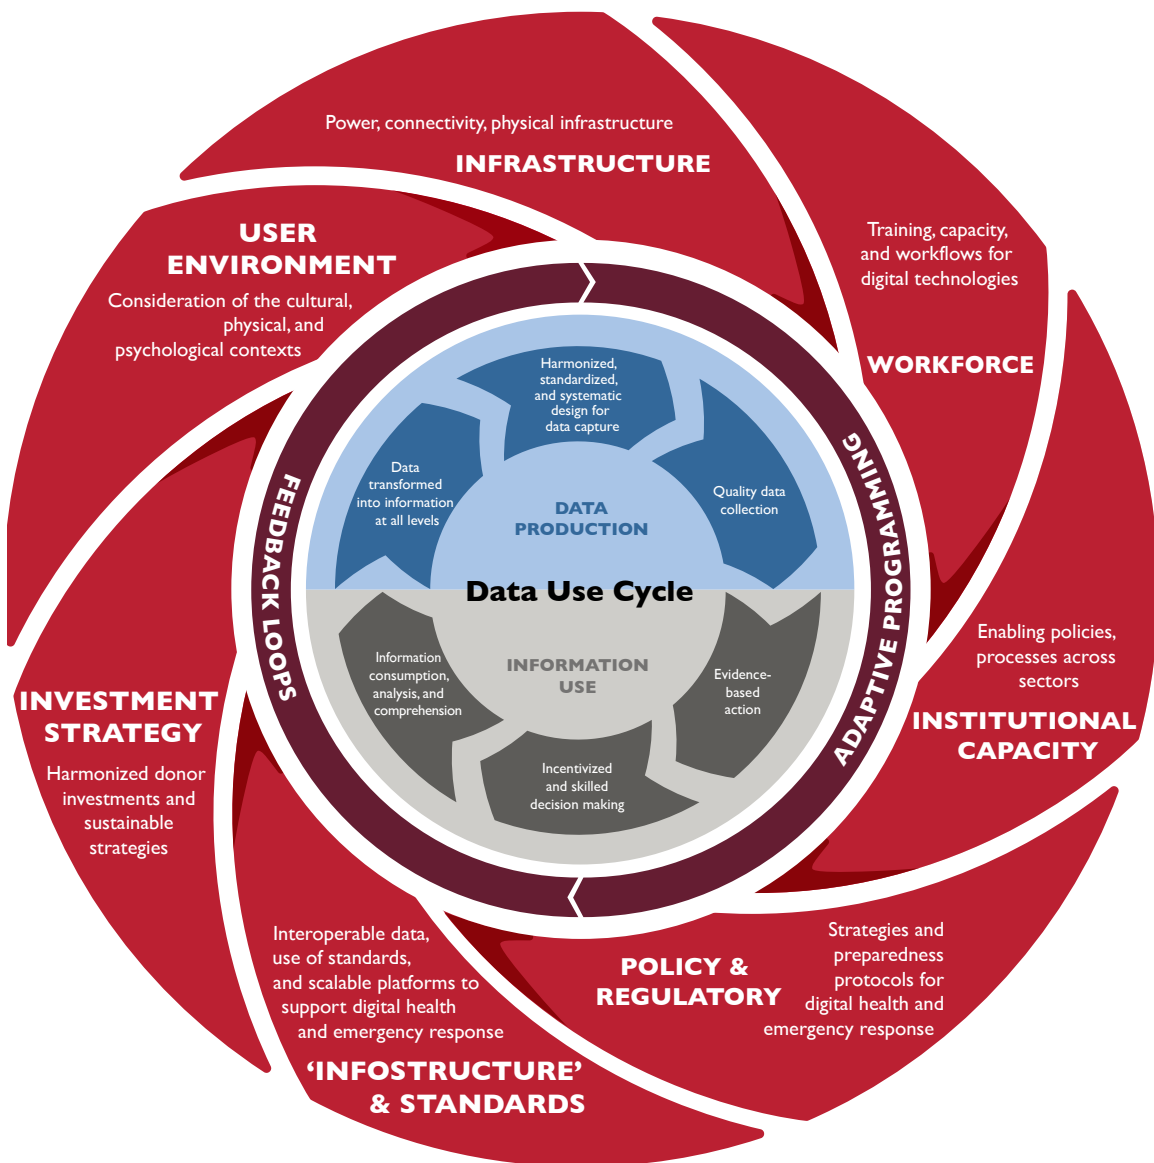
Power, connectivity, physical infrastructure
INFRASTRUCTURE

Training, capacity, and workflows for digital technologies
WORKFORCE

Enabling policies, processes across sectors
INSTITUTIONAL CAPACITY

Strategies and preparedness protocols for digital health and emergency response
POLICY & REGULATORY

Interoperable data, use of standards, and scalable platforms to support digital health and emergency response
'INFOSTRUCTURE' & STANDARDS

INVESTMENT STRATEGY
Harmonized donor investments and sustainable strategies

USER ENVIRONMENT
Consideration of the cultural, physical, and psychological contexts

FEEDBACK LOOPS
ADAPTIVE PROGRAMMING

Harmonized, standardized, and systematic design for data capture
Quality data collection
Data transformed into information at all levels
DATA PRODUCTION

Data Use Cycle

INFORMATION USE
Information consumption, analysis, and comprehension
Evidence-based action
Incentivized and skilled decision making